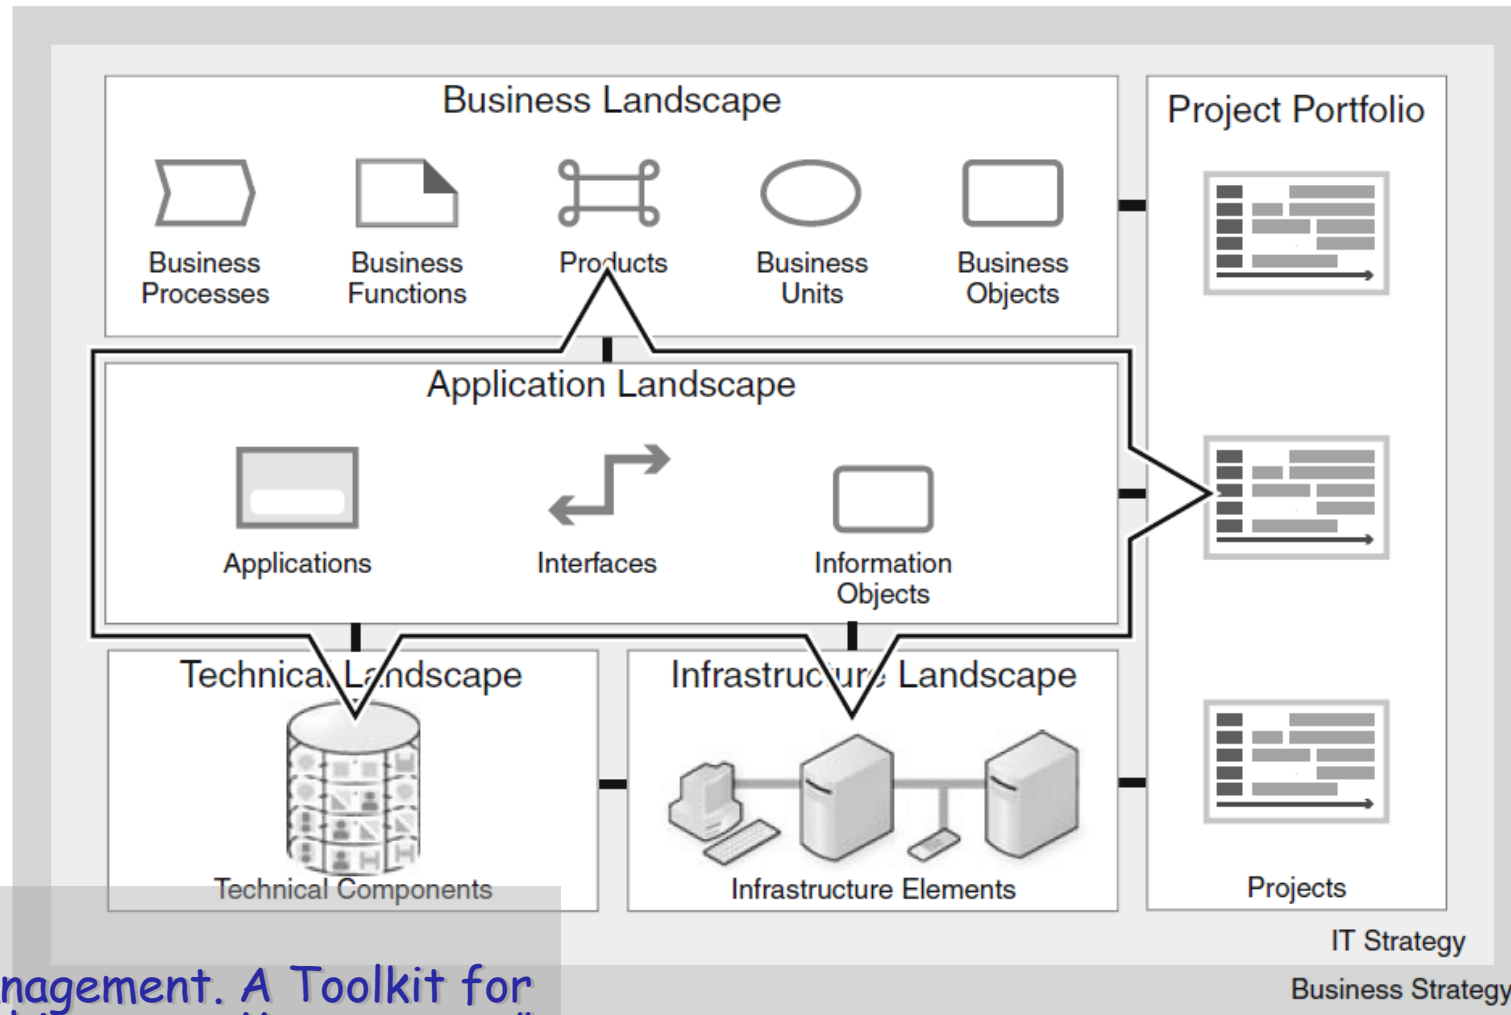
Business Landscape

Business Processes

Business Functions

Products

Business Units

Business Objects

Project Portfolio

Application Landscape

Applications

Interfaces

Information Objects

Technical Landscape

Technical Components

Infrastructure Landscape

Infrastructure Elements

Projects

IT Strategy

Business Strategy

nagement. A Toolkit for

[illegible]